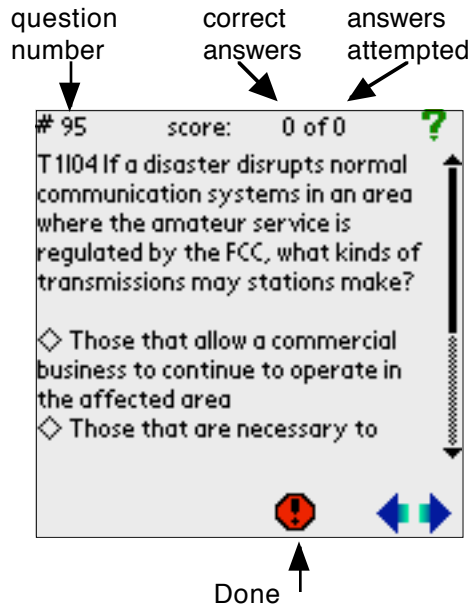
question number

correct answers

answers attempted

# 95 score: 0 of 0 ?

T1I04 If a disaster disrupts normal communication systems in an area where the amateur service is regulated by the FCC, what kinds of transmissions may stations make?

◇ Those that allow a commercial business to continue to operate in the affected area
◇ Those that are necessary to

!

Done